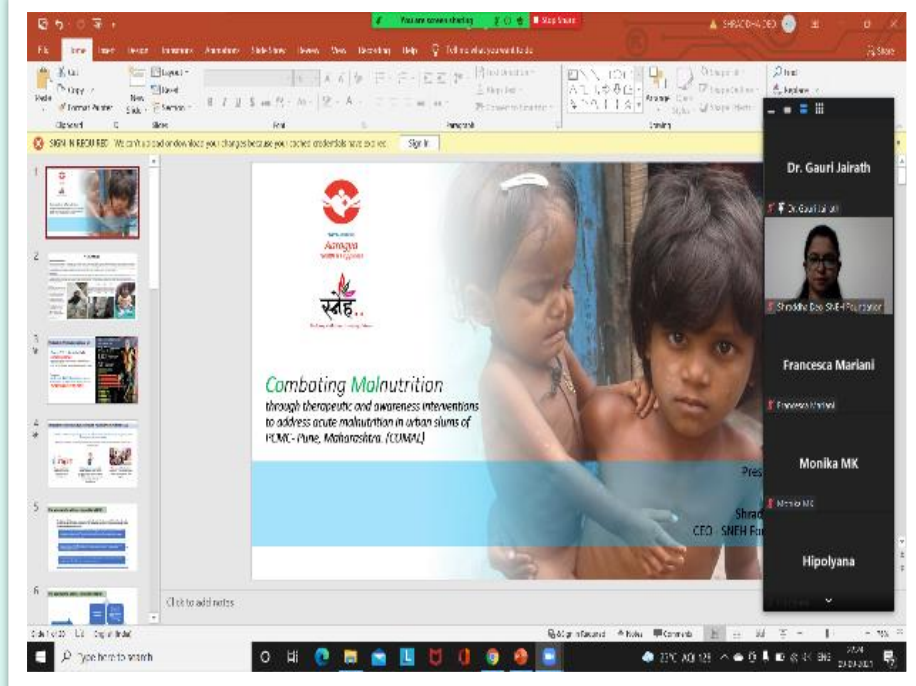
You are screen sharing   Stop Share

SHRADDHA DEO

File   Home   Insert   Design   Transitions   Animations   Slide Show   Review   View   Recording   Help   Tell me what you want to do

Share

Cut   Copy   Format Painter   Paste   New Slide   Layout   Reset   Section

Clipboard   Slides   Font   Paragraph   Drawing

Find   Replace

SIGN IN REQUIRED   We can't upload or download your changes because your cached credentials have expired.   Sign In

1
2
3
4
5
6

Aarogya

स्नेह..

Combating Malnutrition

through therapeutic and awareness interventions to address acute malnutrition in urban slums of PCMC- Pune, Maharashtra. (COMAL)

Pres

Shrad

CEO - SNEH Fo

Dr. Gauri Jairath

Dr. Gauri Jairath

Shraddha Deo-SNEH Foundation

Francesca Mariani

Francesca Mariani

Monika MK

Monika MK

Hipolyana

Click to add notes

Slide 1 of 20   English (India)

Notes   Comments   70%

Type here to search

22°C AQI 125